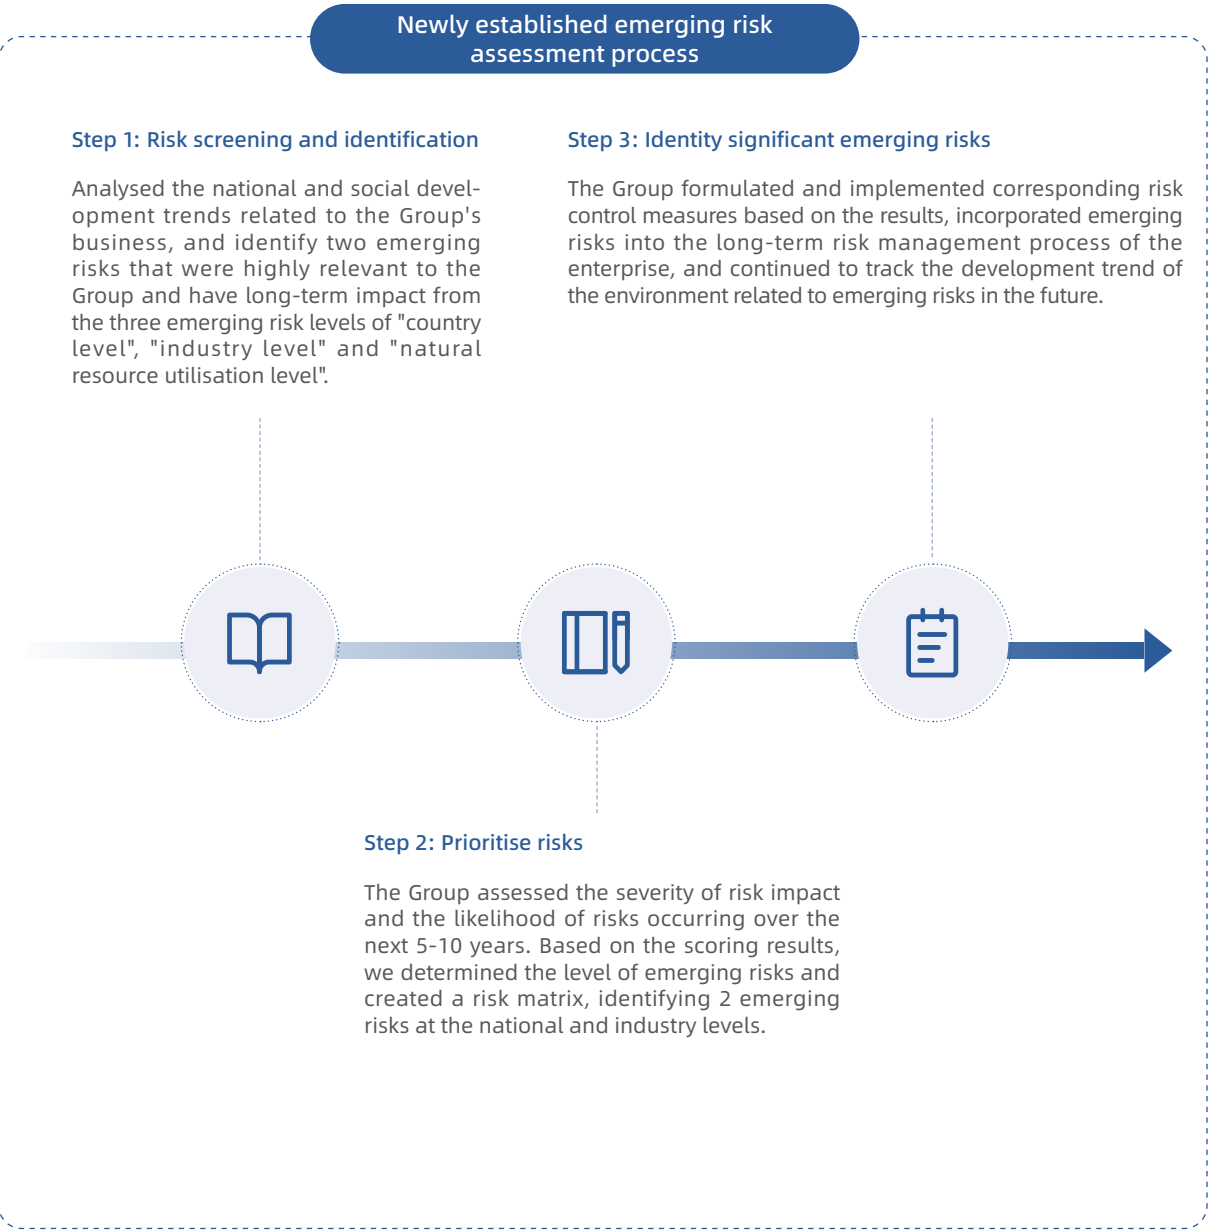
Newly established emerging risk assessment process

Step 1: Risk screening and identification

Analysed the national and social development trends related to the Group's business, and identify two emerging risks that were highly relevant to the Group and have long-term impact from the three emerging risk levels of "country level", "industry level" and "natural resource utilisation level".

Step 3: Identity significant emerging risks

The Group formulated and implemented corresponding risk control measures based on the results, incorporated emerging risks into the long-term risk management process of the enterprise, and continued to track the development trend of the environment related to emerging risks in the future.

Step 2: Prioritise risks

The Group assessed the severity of risk impact and the likelihood of risks occurring over the next 5-10 years. Based on the scoring results, we determined the level of emerging risks and created a risk matrix, identifying 2 emerging risks at the national and industry levels.